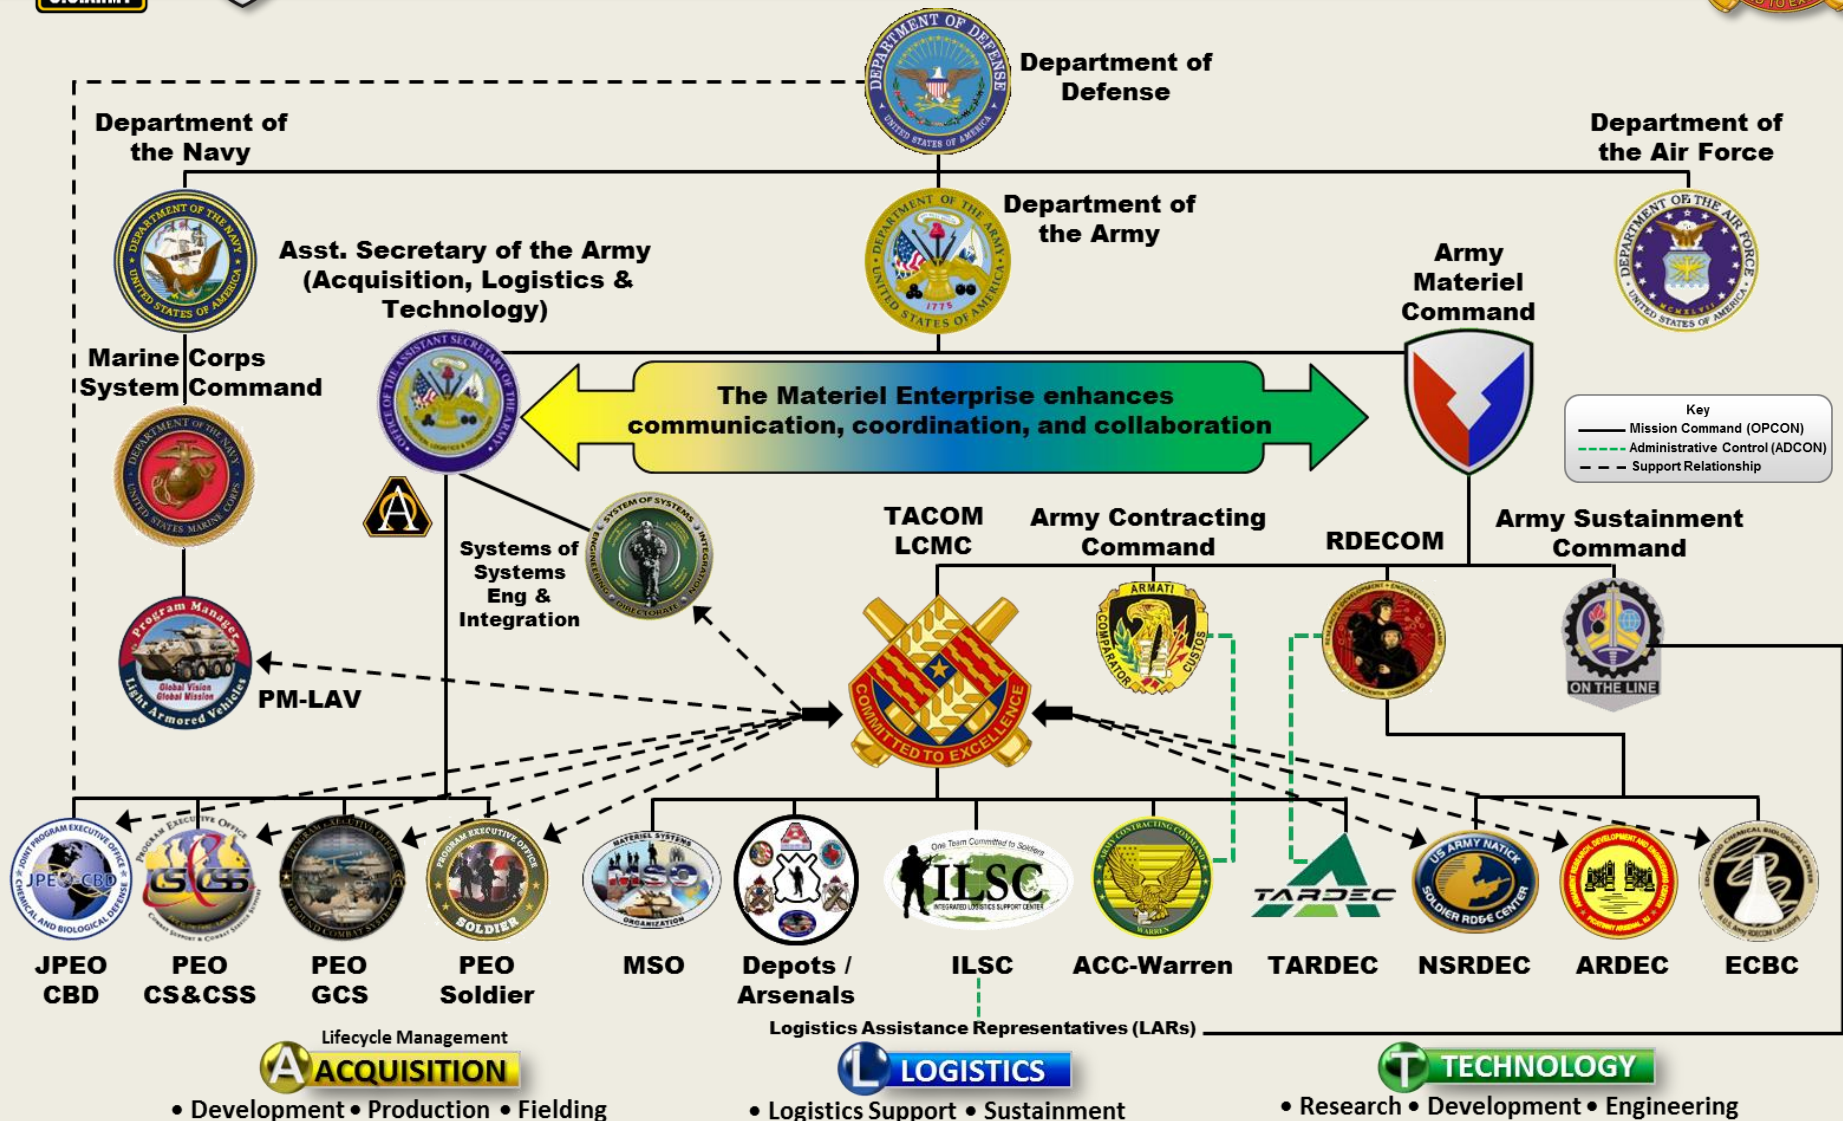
Department of Defense

Department of the Navy

Department of the Air Force

Department of the Army

Asst. Secretary of the Army (Acquisition, Logistics & Technology)

Army Materiel Command

Marine Corps System Command

The Materiel Enterprise enhances communication, coordination, and collaboration

Key
Mission Command (OPCON)
Administrative Control (ADCON)
Support Relationship

Systems of Systems Eng & Integration

TACOM LCMC

Army Contracting Command

RDECOM

Army Sustainment Command

PM-LAV

Program Manager Light Armored Vehicles Global Vision Global Mission

COMMITTED TO EXCELLENCE

ARMATI COMPARATOR CUSTOS

ON THE LINE

JPEO CBD

PEO CS&CSS

PEO GCS

PEO Soldier

MSO

Depots / Arsenals

ILSC

ACC-Warren

TARDEC

NSRDEC

ARDEC

ECBC

Logistics Assistance Representatives (LARs)

Lifecycle Management

ACQUISITION
• Development • Production • Fielding

LOGISTICS
• Logistics Support • Sustainment

TECHNOLOGY
• Research • Development • Engineering